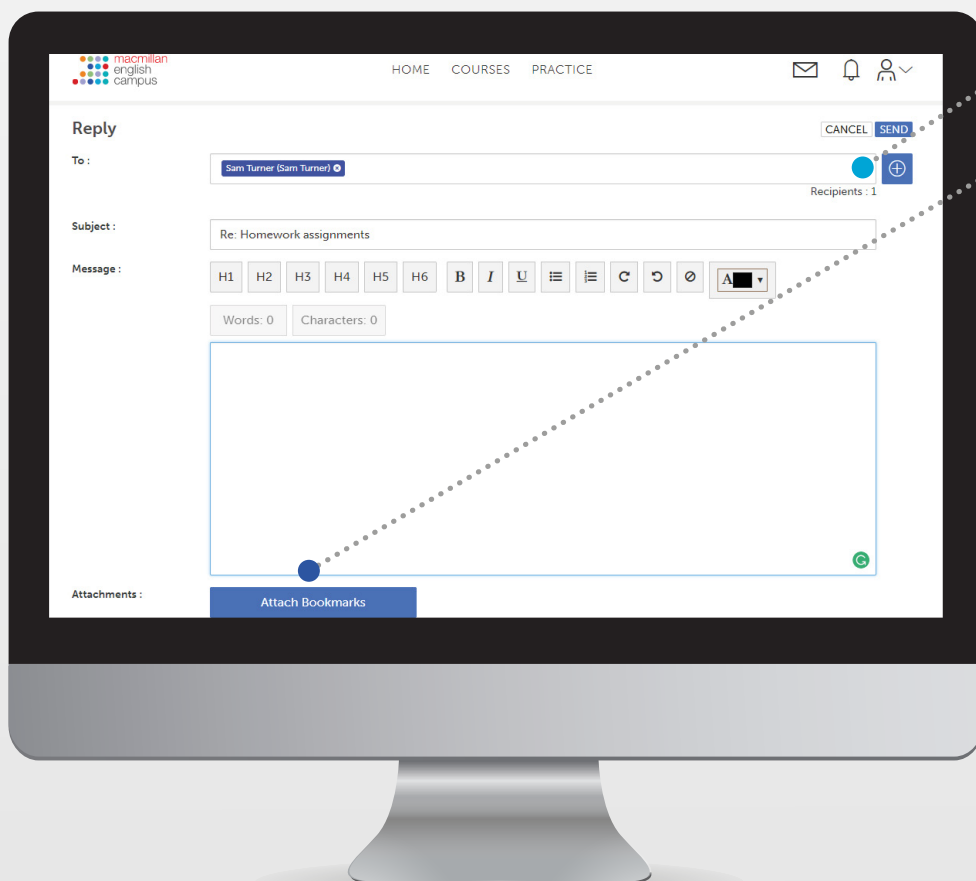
macmillan english campus

HOME COURSES PRACTICE

Reply

CANCEL SEND

To :

Sam Turner (Sam Turner)

Recipients : 1

Subject :

Re: Homework assignments

Message :

H1 H2 H3 H4 H5 H6 B I U A

Words: 0 Characters: 0

Attachments :

Attach Bookmarks